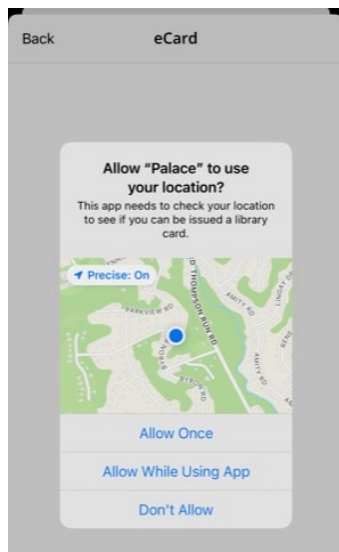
Back

eCard

Allow "Palace" to use your location?

This app needs to check your location to see if you can be issued a library card.

Precise: On

THOMPSON RUN RD

AMITY RD

PARKVIEW RD

BYRON

AMITY RD

Allow Once

Allow While Using App

Don't Allow